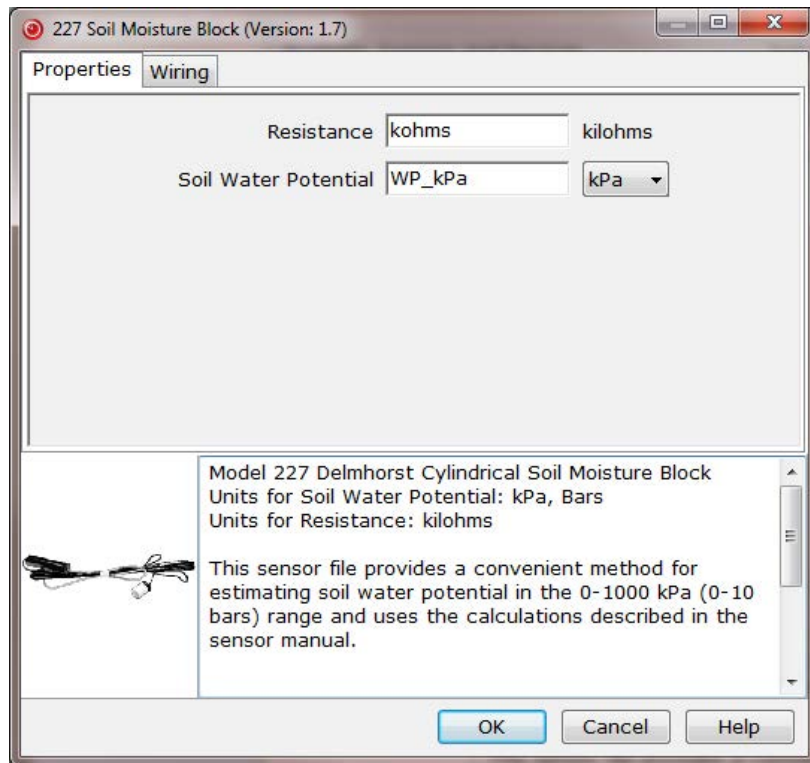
227 Soil Moisture Block (Version: 1.7)

Properties Wiring

Resistance kohms kilohms

Soil Water Potential WP_kPa kPa

Model 227 Delmhorst Cylindrical Soil Moisture Block
Units for Soil Water Potential: kPa, Bars
Units for Resistance: kilohms

This sensor file provides a convenient method for estimating soil water potential in the 0-1000 kPa (0-10 bars) range and uses the calculations described in the sensor manual.

OK Cancel Help